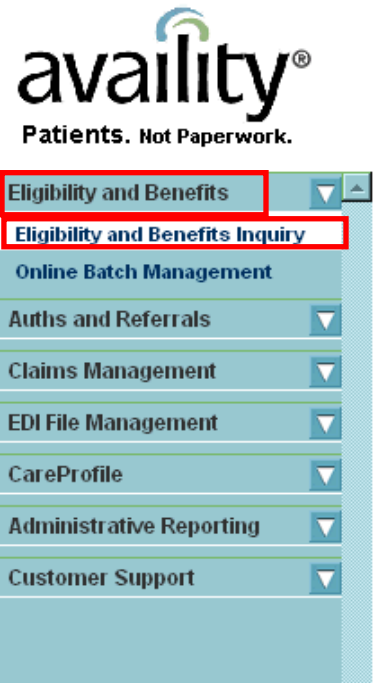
availity®
Patients. Not Paperwork.

Eligibility and Benefits
Eligibility and Benefits Inquiry
Online Batch Management
Auths and Referrals
Claims Management
EDI File Management
CareProfile
Administrative Reporting
Customer Support